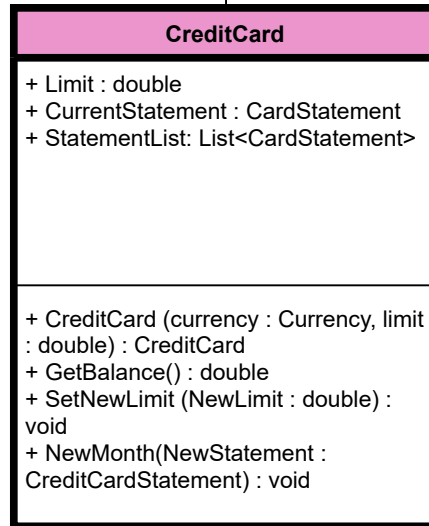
CreditCard

+ Limit : double
+ CurrentStatement : CardStatement
+ StatementList: List<CardStatement>

+ CreditCard (currency : Currency, limit : double) : CreditCard
+ GetBalance() : double
+ SetNewLimit (NewLimit : double) : void
+ NewMonth(NewStatement : CreditCardStatement) : void